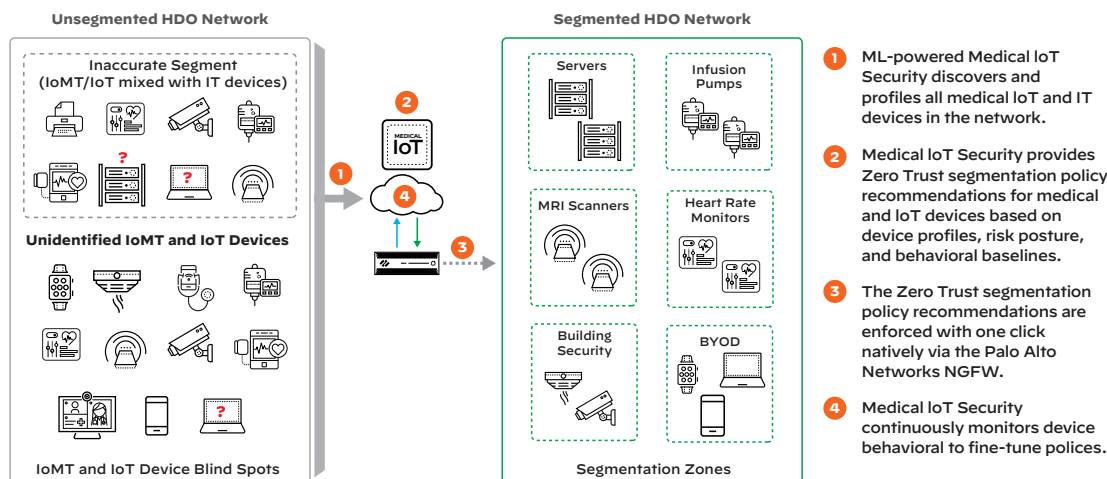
Unsegmented HDO Network

Inaccurate Segment (IoMT/IoT mixed with IT devices)

?

?

Unidentified IoMT and IoT Devices

?

IoMT and IoT Device Blind Spots

1

2

MEDICAL IoT

4

3

Segmented HDO Network

Servers

Infusion Pumps

MRI Scanners

Heart Rate Monitors

Building Security

BYOD

Segmentation Zones

1 ML-powered Medical IoT Security discovers and profiles all medical IoT and IT devices in the network.

2 Medical IoT Security provides Zero Trust segmentation policy recommendations for medical and IoT devices based on device profiles, risk posture, and behavioral baselines.

3 The Zero Trust segmentation policy recommendations are enforced with one click natively via the Palo Alto Networks NGFW.

4 Medical IoT Security continuously monitors device behavioral to fine-tune polices.